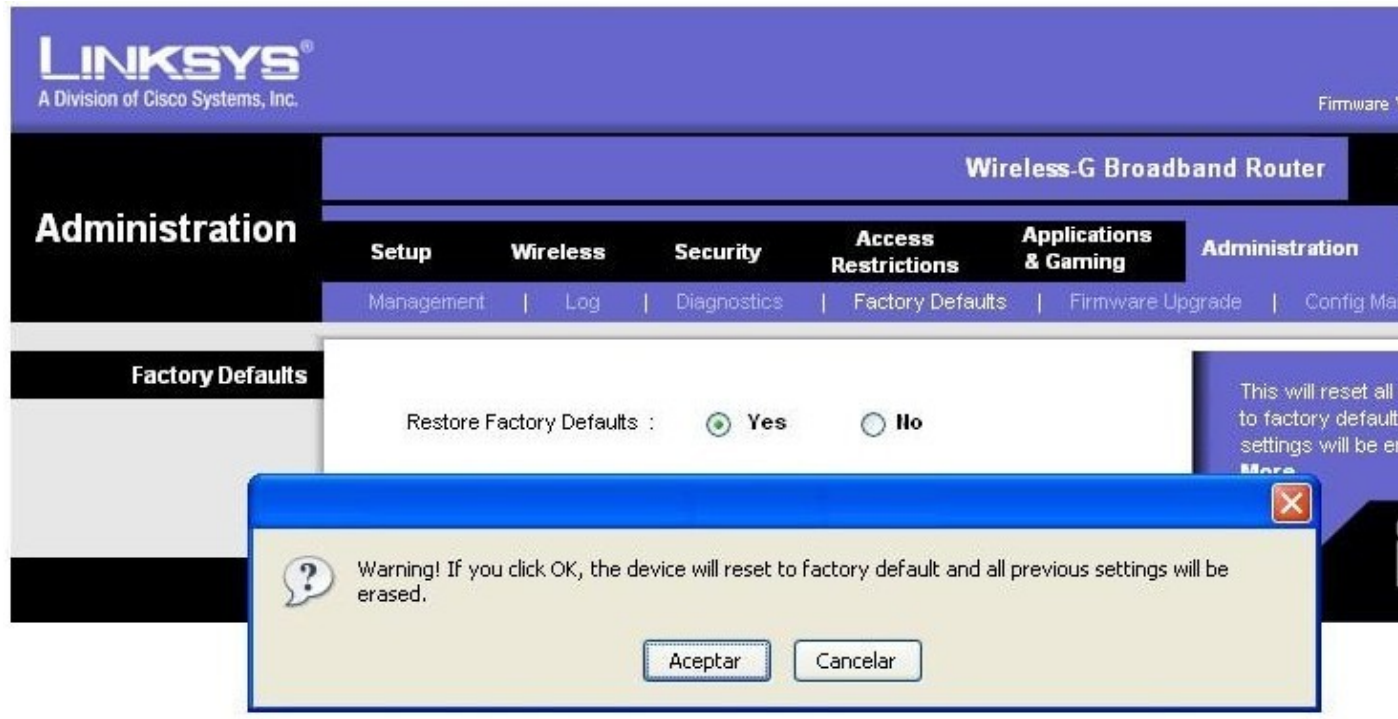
LINKSYS®
A Division of Cisco Systems, Inc.

Firmware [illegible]

Wireless-G Broadband Router

Administration

Setup | Wireless | Security | Access Restrictions | Applications & Gaming | Administration

Management | Log | Diagnostics | Factory Defaults | Firmware Upgrade | Config Ma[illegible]

Factory Defaults

Restore Factory Defaults : Yes No

This will reset all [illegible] to factory default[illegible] settings will be er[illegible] More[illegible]

Warning! If you click OK, the device will reset to factory default and all previous settings will be erased.

Aceptar Cancelar